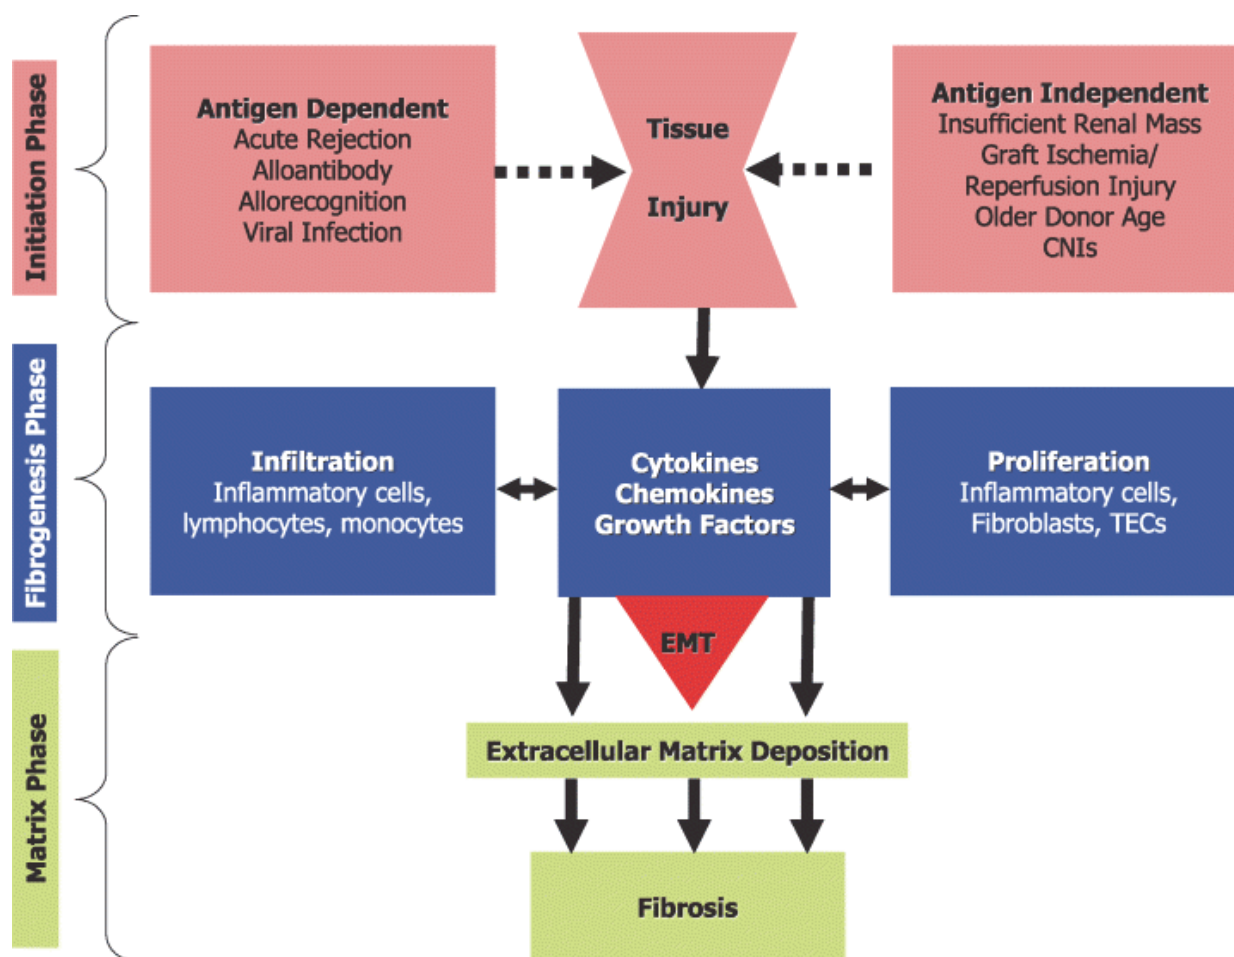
Initiation Phase

Antigen Dependent
Acute Rejection
Alloantibody
Allorecognition
Viral Infection

Tissue
Injury

Antigen Independent
Insufficient Renal Mass
Graft Ischemia/
Reperfusion Injury
Older Donor Age
CNIs

Fibrogenesis Phase

Infiltration
Inflammatory cells, lymphocytes, monocytes

Cytokines
Chemokines
Growth Factors

Proliferation
Inflammatory cells, Fibroblasts, TECs

EMT

Matrix Phase

Extracellular Matrix Deposition

Fibrosis